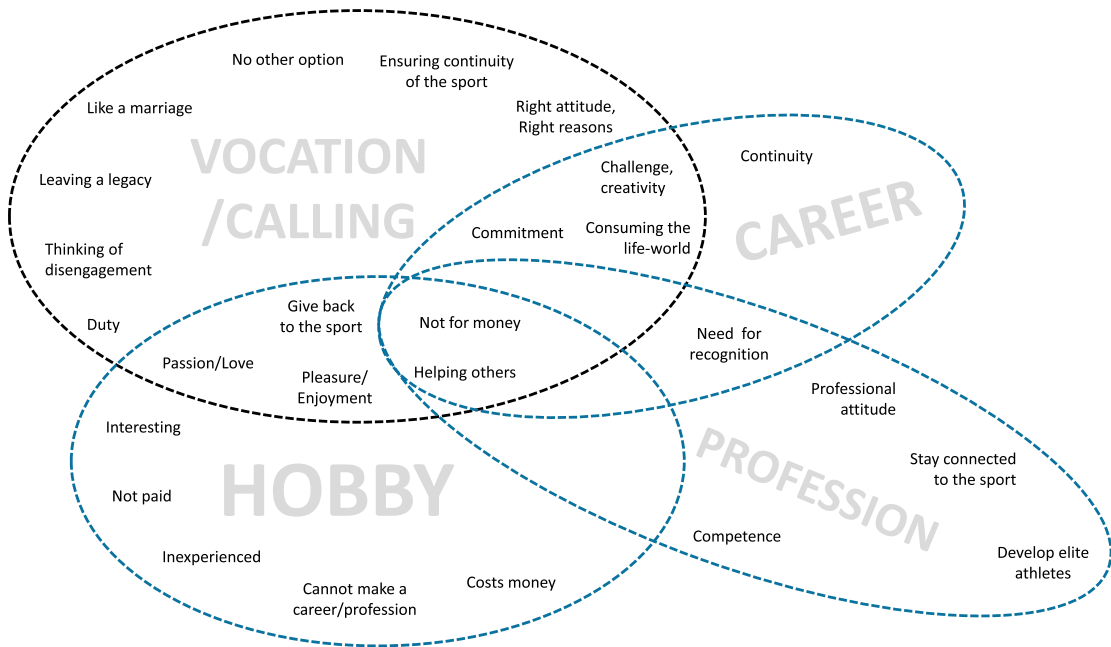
No other option

Ensuring continuity of the sport

Like a marriage

Right attitude, Right reasons

VOCATION /CALLING

Continuity

Leaving a legacy

Challenge, creativity

CAREER

Commitment

Consuming the life-world

Thinking of disengagement

Give back to the sport

Not for money

Duty

Need for recognition

Passion/Love

Pleasure/ Enjoyment

Helping others

Professional attitude

Interesting

PROFESSION

Stay connected to the sport

HOBBY

Not paid

Competence

Develop elite athletes

Inexperienced

Cannot make a career/profession

Costs money